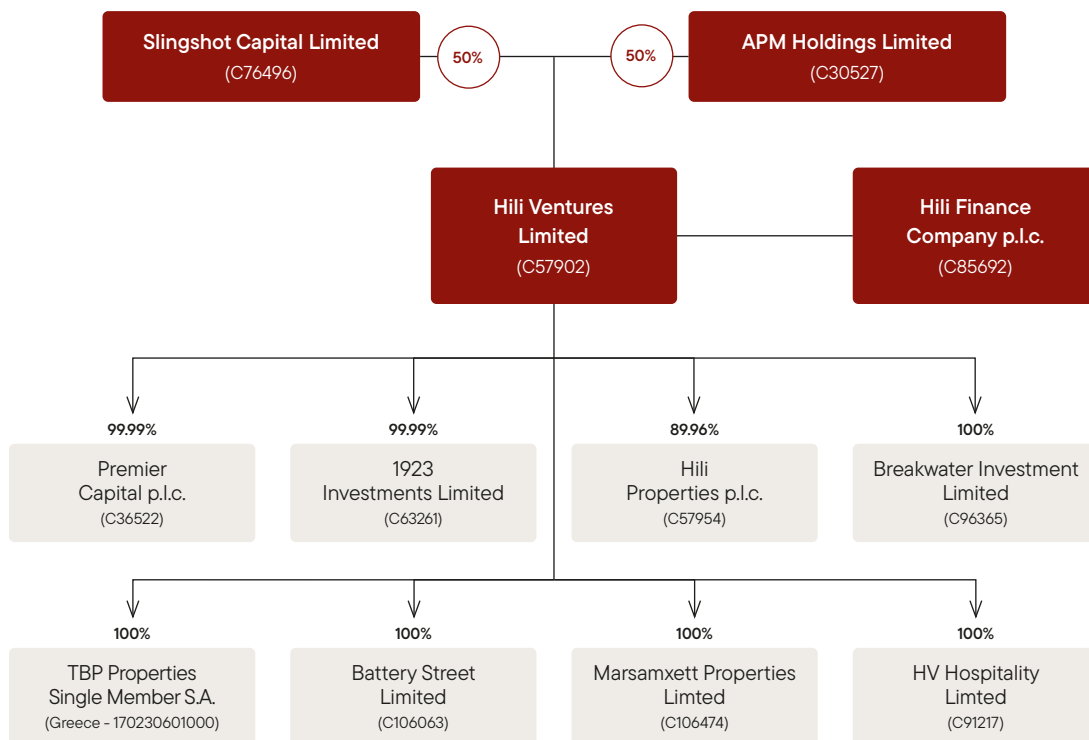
Slingshot Capital Limited
(C76496)

50%

50%

APM Holdings Limited
(C30527)

Hili Ventures Limited
(C57902)

Hili Finance Company p.l.c.
(C85692)

99.99%
Premier Capital p.l.c.
(C36522)

99.99%
1923 Investments Limited
(C63261)

89.96%
Hili Properties p.l.c.
(C57954)

100%
Breakwater Investment Limited
(C96365)

100%
TBP Properties Single Member S.A.
(Greece - 170230601000)

100%
Battery Street Limited
(C106063)

100%
Marsamxett Properties Limted
(C106474)

100%
HV Hospitality Limted
(C91217)